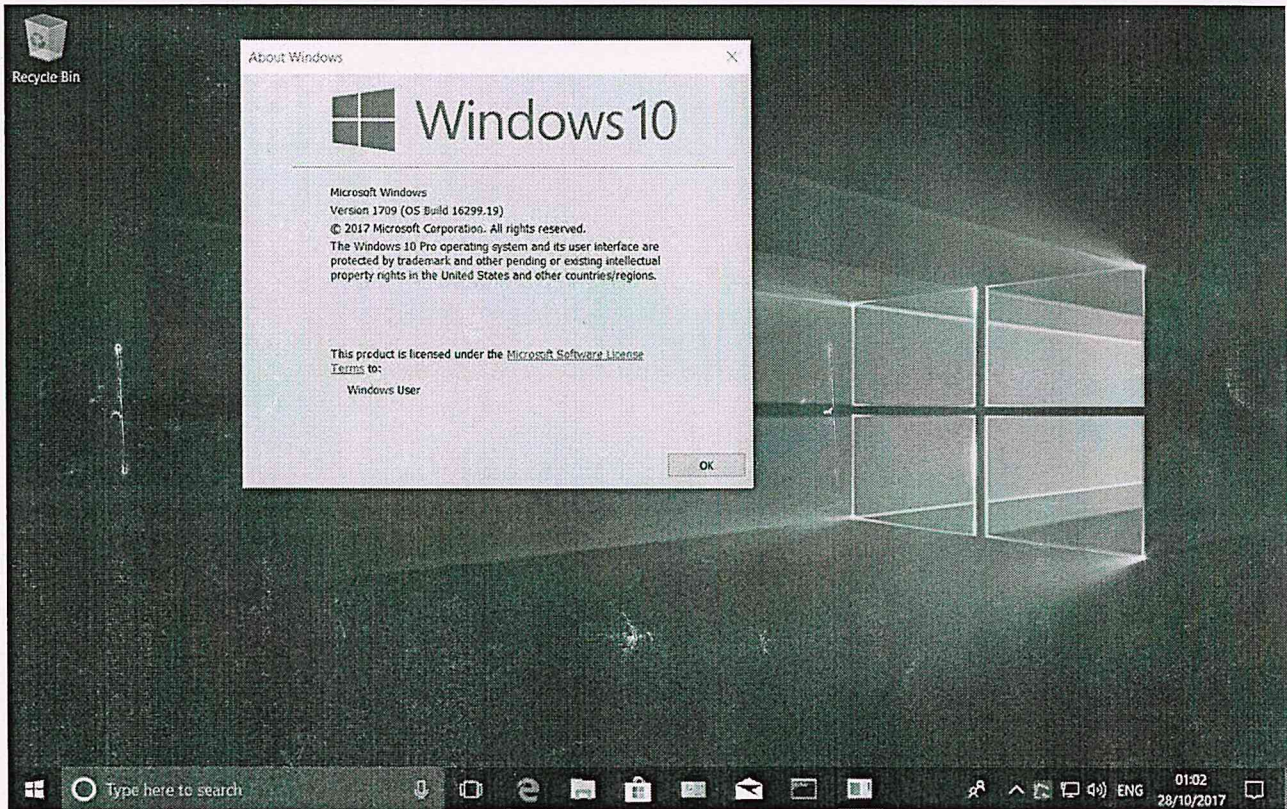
Recycle Bin

About Windows

Windows 10

Microsoft Windows
Version 1709 (OS Build 16299.19)
© 2017 Microsoft Corporation. All rights reserved.
The Windows 10 Pro operating system and its user interface are protected by trademark and other pending or existing intellectual property rights in the United States and other countries/regions.

This product is licensed under the Microsoft Software License Terms to:

Windows User

OK

Type here to search

ENG

01:02
28/10/2017